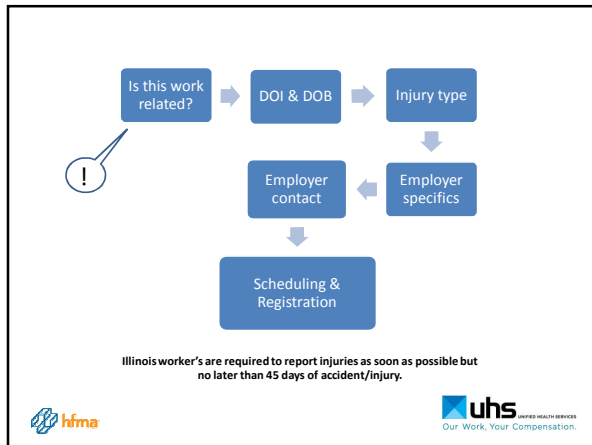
Is this work related?

DOI & DOB

Injury type

Employer specifics

Employer contact

Scheduling & Registration

!

Illinois worker's are required to report injuries as soon as possible but no later than 45 days of accident/injury.

hfma

uhs UNIFIED HEALTH SERVICES
Our Work. Your Compensation.